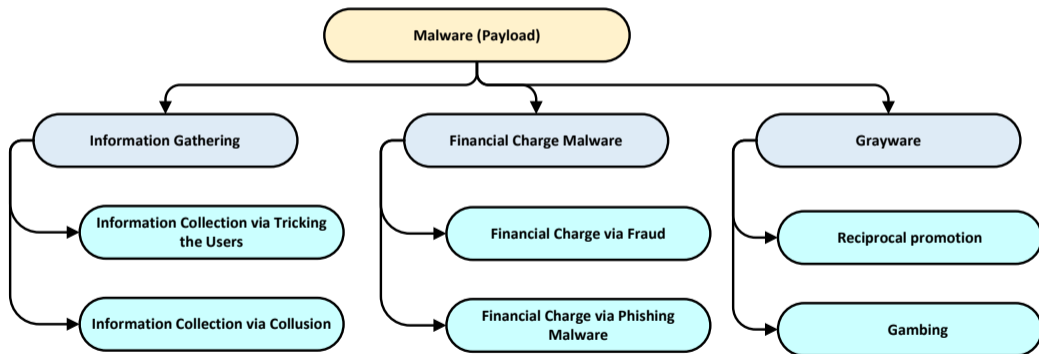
Malware (Payload)

Information Gathering

Information Collection via Tricking the Users

Information Collection via Collusion

Financial Charge Malware

Financial Charge via Fraud

Financial Charge via Phishing Malware

Grayware

Reciprocal promotion

Gambing